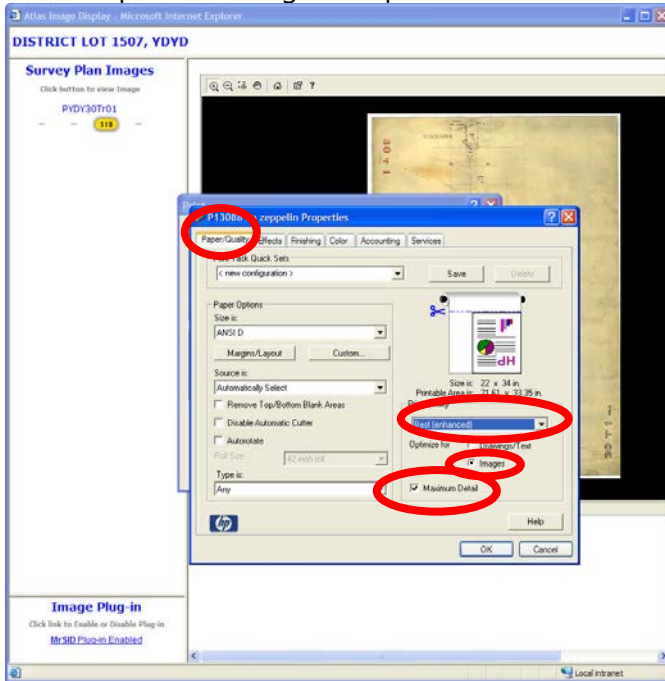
Atlas Image Display - Microsoft Internet Explorer

DISTRICT LOT 1507, YDYD

Survey Plan Images

Click button to view Image

PYDY30Tr01

318

P130 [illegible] zeppelin Properties

Paper/Quality | Effects | Finishing | Color | Accounting | Services

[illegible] Task Quick Sets

< new configuration >

Save

Delete

Paper Options

Size is:

ANSI D

Margins/Layout

Custom...

Source is:

Automatically Select

Remove Top/Bottom Blank Areas

Disable Automatic Cutter

Autorotate

Roll Size

42 inch roll

Type is:

Any

Size is: 22 x 34 in.

Printable Area is: 21.61 x 33.35 in.

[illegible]

Best (enhanced)

Optimize for

Drawings/Text

Images

Maximum Detail

Help

OK

Cancel

Image Plug-in

Click link to Enable or Disable Plug-in

MrSID Plug-in Enabled

Local intranet